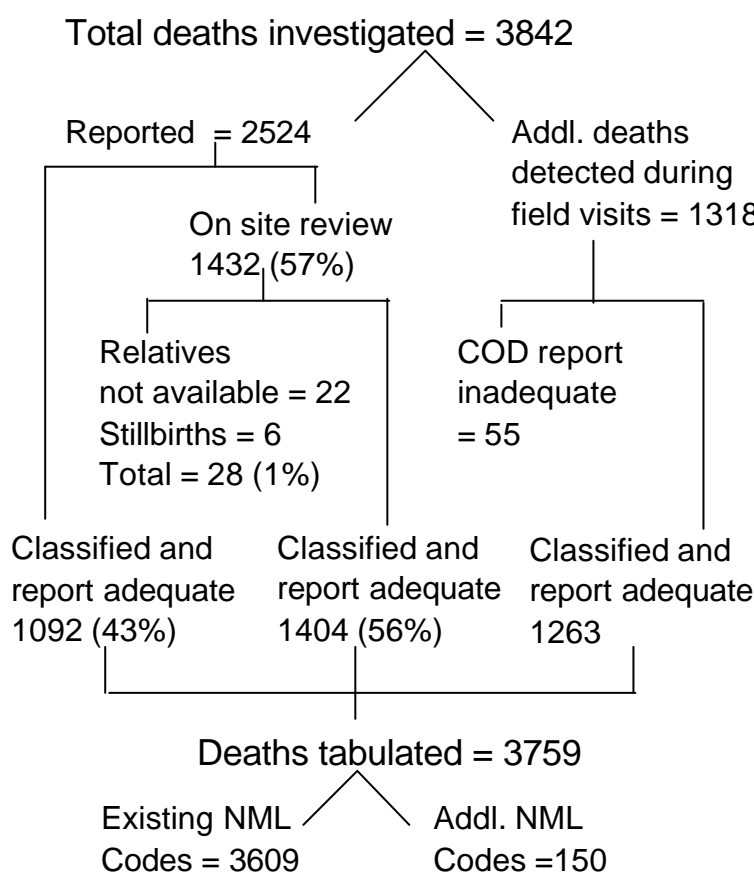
Total deaths investigated = 3842

Reported = 2524

Addl. deaths detected during field visits = 131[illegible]

On site review 1432 (57%)

Relatives not available = 22
Stillbirths = 6
Total = 28 (1%)

COD report inadequate = 55

Classified and report adequate 1092 (43%)

Classified and report adequate 1404 (56%)

Classified and report adequate 1263

Deaths tabulated = 3759

Existing NML Codes = 3609

Addl. NML Codes =150